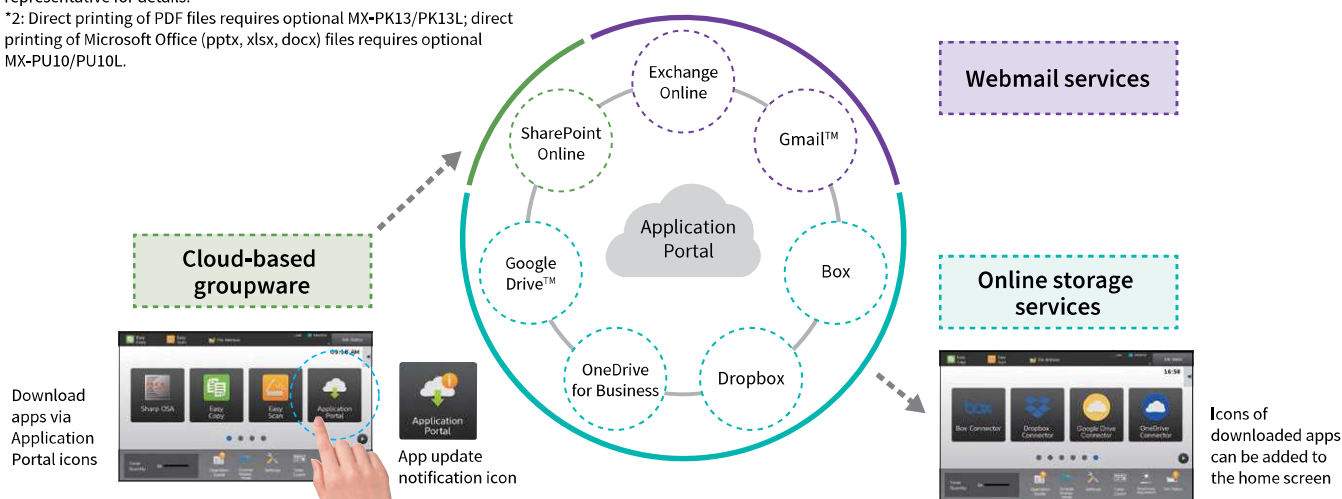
*2: Direct printing of PDF files requires optional MX-PK13/PK13L; direct printing of Microsoft Office (pptx, xlsx, docx) files requires optional MX-PU10/PU10L.

Exchange Online

SharePoint Online

Gmail™

Webmail services

Application Portal

Cloud-based groupware

Google Drive™

Box

Online storage services

OneDrive for Business

Dropbox

09:56 AM

Sharp OSA

Easy Copy

Easy Scan

Application Portal

Download apps via Application Portal icons

Application Portal

App update notification icon

16:58

Box Connector

Dropbox Connector

Google Drive Connector

OneDrive Connector

Icons of downloaded apps can be added to the home screen